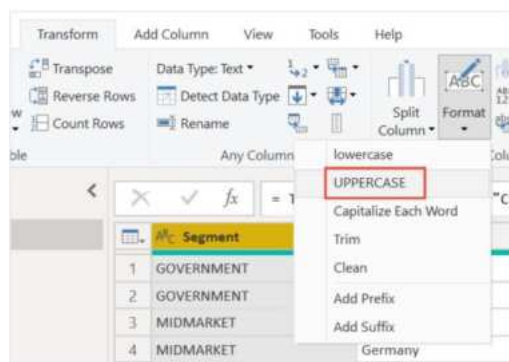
Transform Add Column View Tools Help

Transpose
Reverse Rows
Count Rows

Data Type: Text
Detect Data Type
Rename

Split Column
Format

ble
Any Column

lowercase
UPPERCASE
Capitalize Each Word
Trim
Clean
Add Prefix
Add Suffix

$f_x$ = T
"C

Segment
1 GOVERNMENT
2 GOVERNMENT
3 MIDMARKET
4 MIDMARKET
Germany